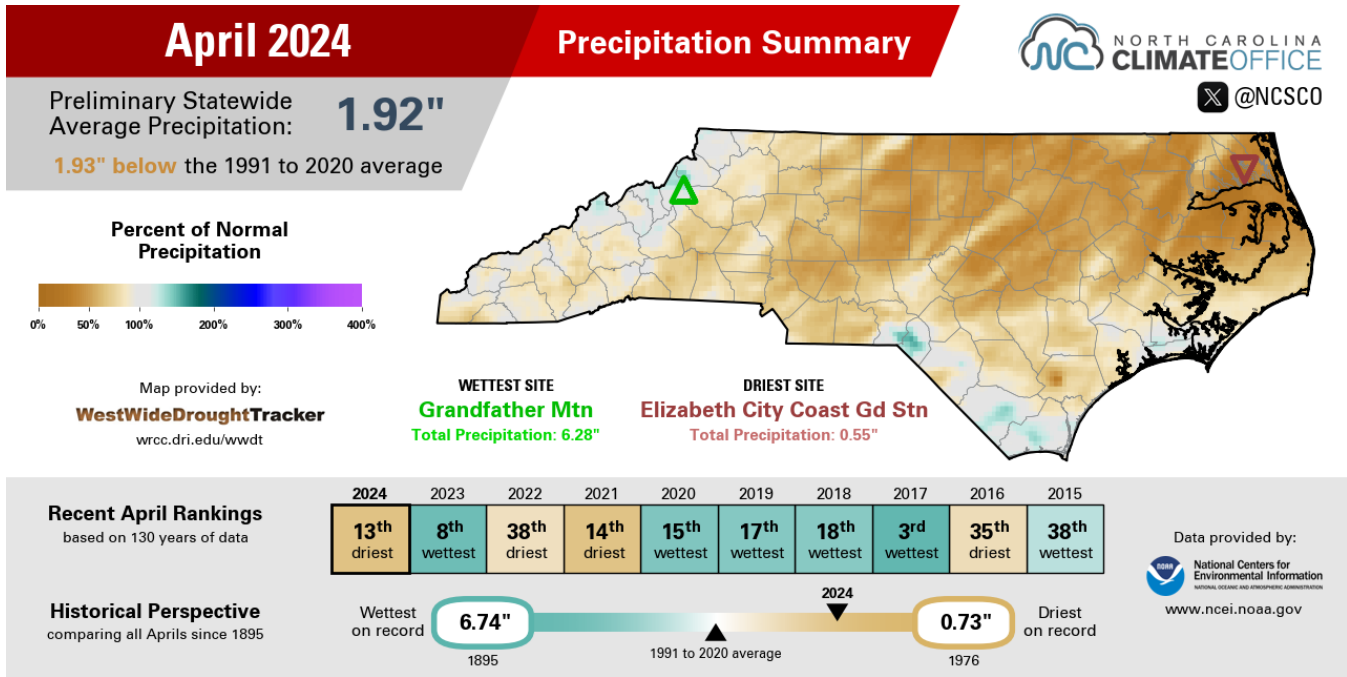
April 2024

Precipitation Summary

NORTH CAROLINA CLIMATE OFFICE

@NCSCO

Preliminary Statewide Average Precipitation: 1.92"

1.93" below the 1991 to 2020 average

Percent of Normal Precipitation

0% 50% 100% 200% 300% 400%

Map provided by:
WestWideDroughtTracker
wrcc.dri.edu/wwdt

WETTEST SITE
Grandfather Mtn
Total Precipitation: 6.28"

DRIEST SITE
Elizabeth City Coast Gd Stn
Total Precipitation: 0.55"

Recent April Rankings
based on 130 years of data

| 2024 | 2023 | 2022 | 2021 | 2020 | 2019 | 2018 | 2017 | 2016 | 2015 |
|---|---|---|---|---|---|---|---|---|---|
| 13th driest | 8th wettest | 38th driest | 14th driest | 15th wettest | 17th wettest | 18th wettest | 3rd wettest | 35th driest | 38th wettest |

Data provided by:
National Centers for Environmental Information
NATIONAL OCEANIC AND ATMOSPHERIC ADMINISTRATION
www.ncei.noaa.gov

Historical Perspective
comparing all Aprils since 1895

Wettest on record 6.74" 1895

1991 to 2020 average

2024

0.73" 1976 Driest on record